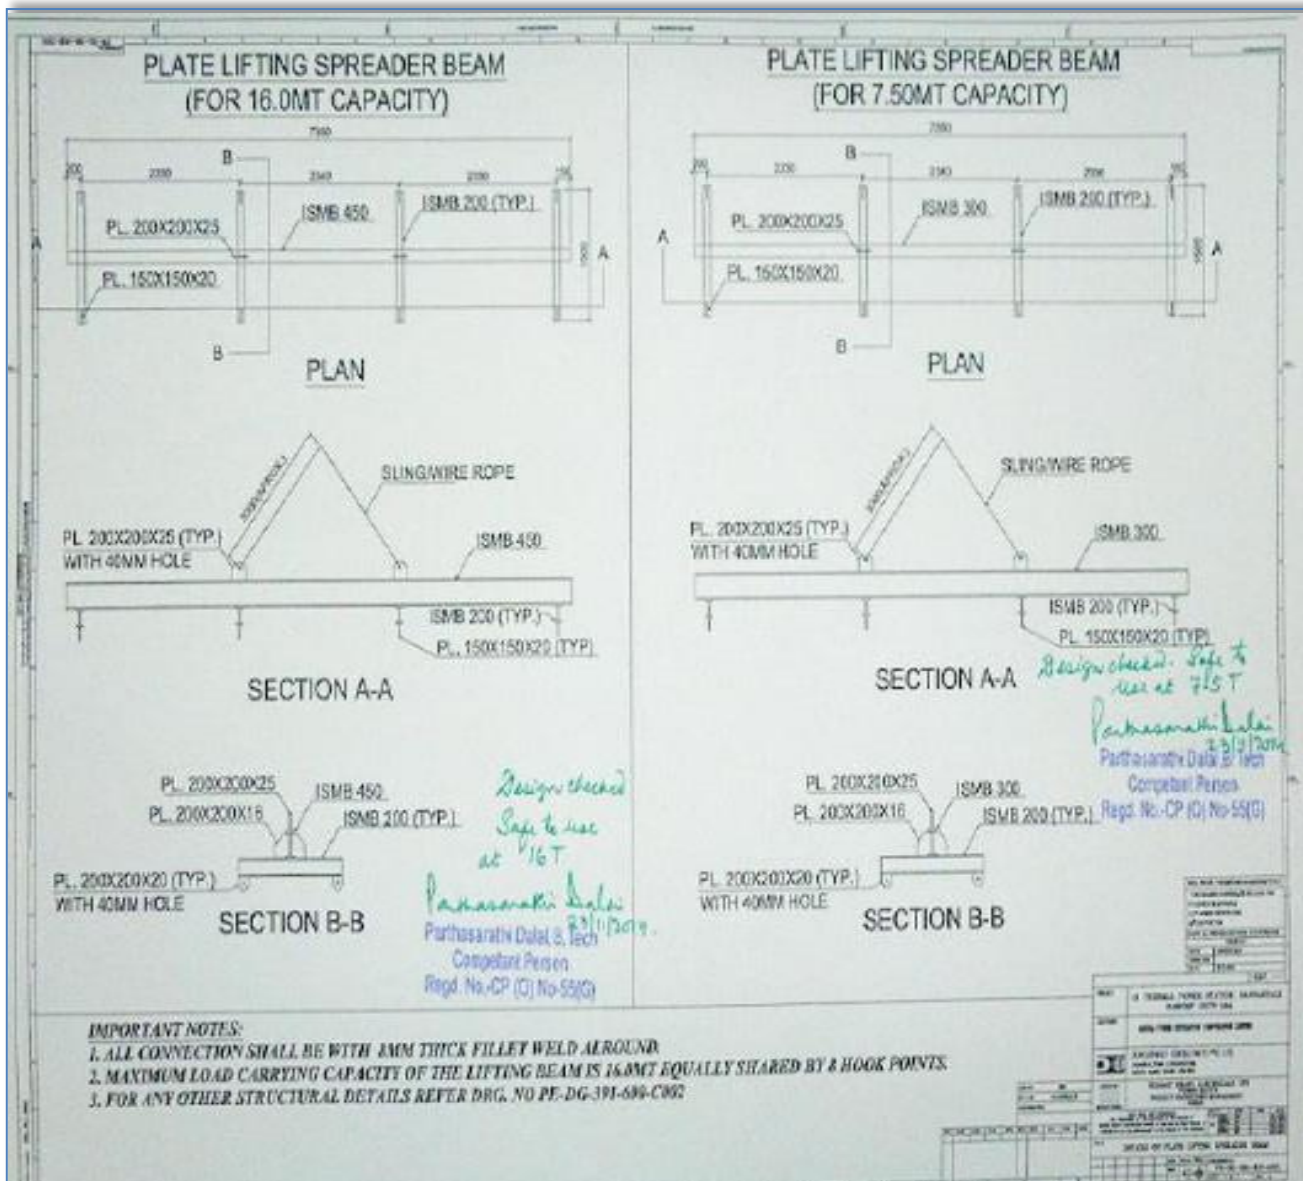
PLATE LIFTING SPREADER BEAM
(FOR 16.0MT CAPACITY)

7500
200 2300 2340 2300 200
B
ISMB 450
ISMB 200 (TYP.)
PL. 200X200X25
A
A
PL. 150X150X20
B

PLAN

SLING/WIRE ROPE
PL. 200X200X25 (TYP.)
WITH 40MM HOLE
ISMB 450
ISMB 200 (TYP.)
PL. 150X150X20 (TYP)

SECTION A-A

PL. 200X200X25
ISMB 450
PL. 200X200X16
ISMB 200 (TYP.)
PL. 200X200X20 (TYP.)
WITH 40MM HOLE

SECTION B-B

Design checked
Safe to use
at 16T
Parthasarathi Dalai
23/11/2014.
Parthasarathi Dalai B. Tech
Competent Person
Regd. No.-CP (O) No-55(O)

PLATE LIFTING SPREADER BEAM
(FOR 7.50MT CAPACITY)

7500
200 2300 2340 2300 200
B
ISMB 300
ISMB 200 (TYP.)
PL. 200X200X25
A
A
PL. 150X150X20
B

PLAN

SLING/WIRE ROPE
PL. 200X200X25 (TYP.)
WITH 40MM HOLE
ISMB 300
ISMB 200 (TYP.)
PL. 150X150X20 (TYP)

SECTION A-A

Design checked. Safe to use at 7.5T
Parthasarathi Dalai
23/11/2014
Parthasarathi Dalai B. Tech
Competent Person
Regd. No.-CP (O) No-55(O)

PL. 200X200X25
ISMB 300
PL. 200X200X16
ISMB 200 (TYP.)
PL. 200X200X20 (TYP.)
WITH 40MM HOLE

SECTION B-B

IMPORTANT NOTES:
1. ALL CONNECTION SHALL BE WITH 8MM THICK FILLET WELD ALROUND.
2. MAXIMUM LOAD CARRYING CAPACITY OF THE LIFTING BEAM IS 16.0MT EQUALLY SHARED BY 8 HOOK POINTS.
3. FOR ANY OTHER STRUCTURAL DETAILS REFER DRG. NO PF-DG-391-686-C002

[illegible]